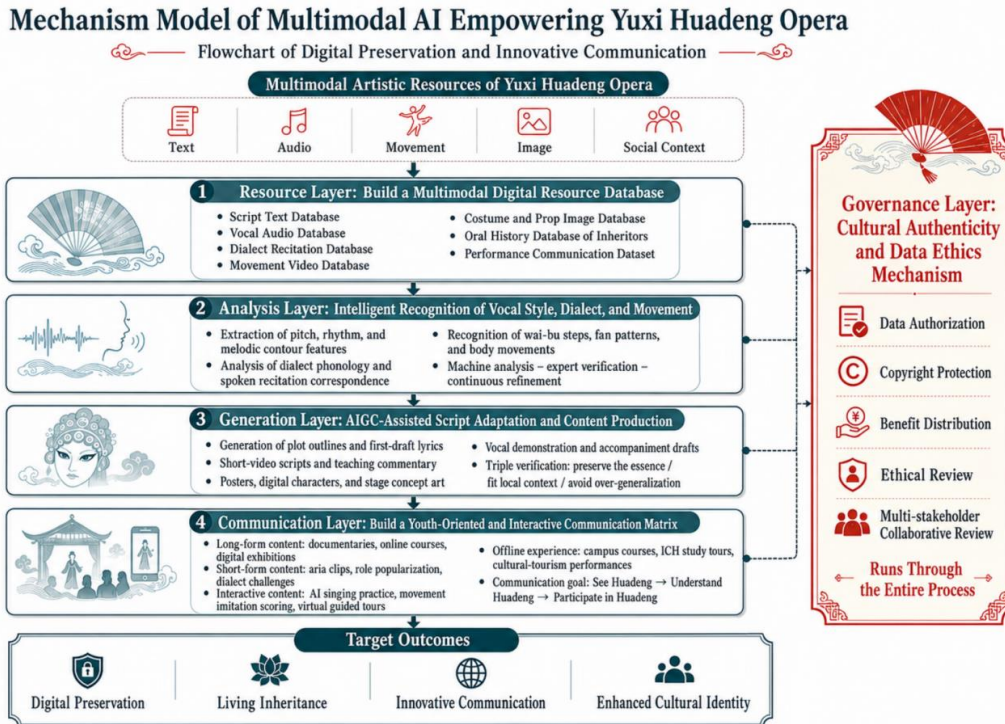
Mechanism Model of Multimodal AI Empowering Yuxi Huadeng Opera

Flowchart of Digital Preservation and Innovative Communication

Multimodal Artistic Resources of Yuxi Huadeng Opera

Text | Audio | Movement | Image | Social Context

1 Resource Layer: Build a Multimodal Digital Resource Database

• Script Text Database
• Vocal Audio Database
• Dialect Recitation Database
• Movement Video Database
• Costume and Prop Image Database
• Oral History Database of Inheritors
• Performance Communication Dataset

2 Analysis Layer: Intelligent Recognition of Vocal Style, Dialect, and Movement

• Extraction of pitch, rhythm, and melodic contour features
• Analysis of dialect phonology and spoken recitation correspondence
• Recognition of wai-bu steps, fan patterns, and body movements
• Machine analysis – expert verification – continuous refinement

3 Generation Layer: AIGC-Assisted Script Adaptation and Content Production

• Generation of plot outlines and first-draft lyrics
• Short-video scripts and teaching commentary
• Posters, digital characters, and stage concept art
• Vocal demonstration and accompaniment drafts
• Triple verification: preserve the essence / fit local context / avoid over-generalization

4 Communication Layer: Build a Youth-Oriented and Interactive Communication Matrix

• Long-form content: documentaries, online courses, digital exhibitions
• Short-form content: aria clips, role popularization, dialect challenges
• Interactive content: AI singing practice, movement imitation scoring, virtual guided tours
• Offline experience: campus courses, ICH study tours, cultural-tourism performances
• Communication goal: See Huadeng → Understand Huadeng → Participate in Huadeng

Governance Layer: Cultural Authenticity and Data Ethics Mechanism

Data Authorization
Copyright Protection
Benefit Distribution
Ethical Review
Multi-stakeholder Collaborative Review

Runs Through the Entire Process

Target Outcomes

Digital Preservation | Living Inheritance | Innovative Communication | Enhanced Cultural Identity